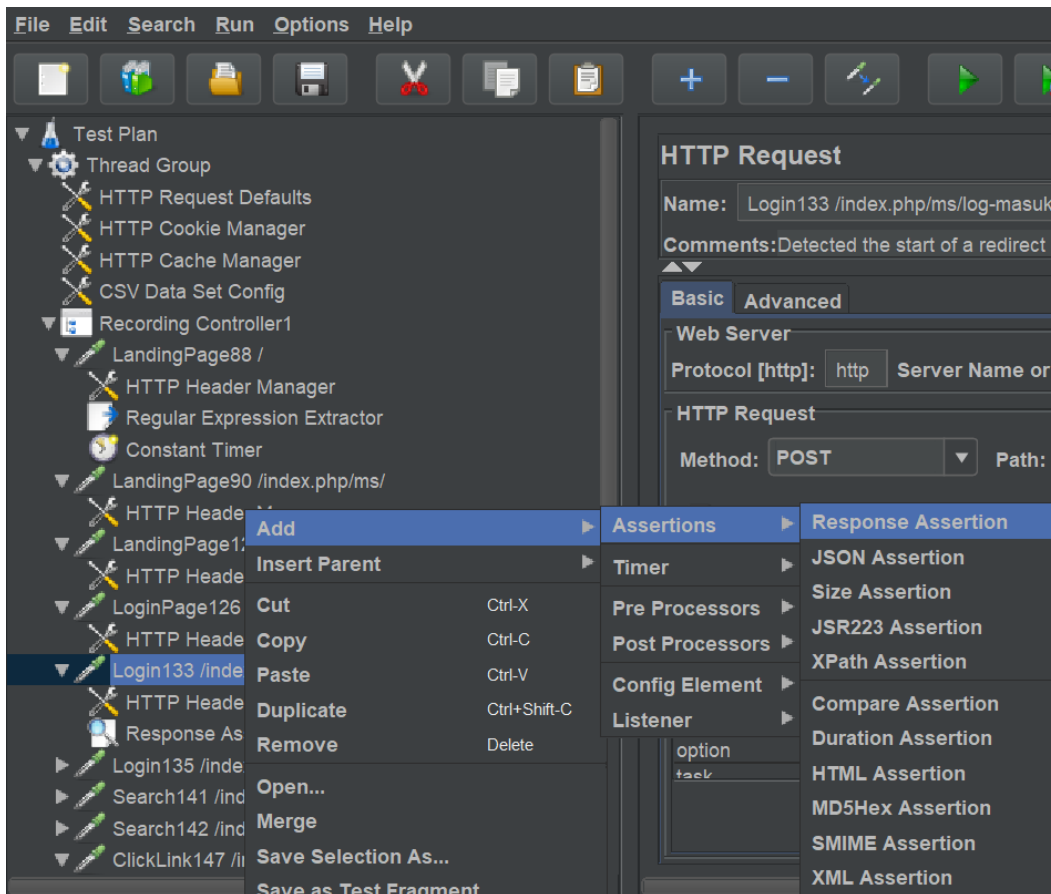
File Edit Search Run Options Help

Test Plan
Thread Group
HTTP Request Defaults
HTTP Cookie Manager
HTTP Cache Manager
CSV Data Set Config
Recording Controller1
LandingPage88 /
HTTP Header Manager
Regular Expression Extractor
Constant Timer
LandingPage90 /index.php/ms/
HTTP Heade
LandingPage12
HTTP Heade
LoginPage126
HTTP Heade
Login133 /inde
HTTP Heade
Response As
Login135 /inde
Search141 /ind
Search142 /ind
ClickLink147 /i

HTTP Request
Name: Login133 /index.php/ms/log-masuk
Comments: Detected the start of a redirect
Basic Advanced
Web Server
Protocol [http]: http Server Name or
HTTP Request
Method: POST Path:
option
task

Add
Insert Parent
Cut Ctrl-X
Copy Ctrl-C
Paste Ctrl-V
Duplicate Ctrl+Shift-C
Remove Delete
Open...
Merge
Save Selection As...
Save as Test Fragment

Assertions
Timer
Pre Processors
Post Processors
Config Element
Listener

Response Assertion
JSON Assertion
Size Assertion
JSR223 Assertion
XPath Assertion
Compare Assertion
Duration Assertion
HTML Assertion
MD5Hex Assertion
SMIME Assertion
XML Assertion